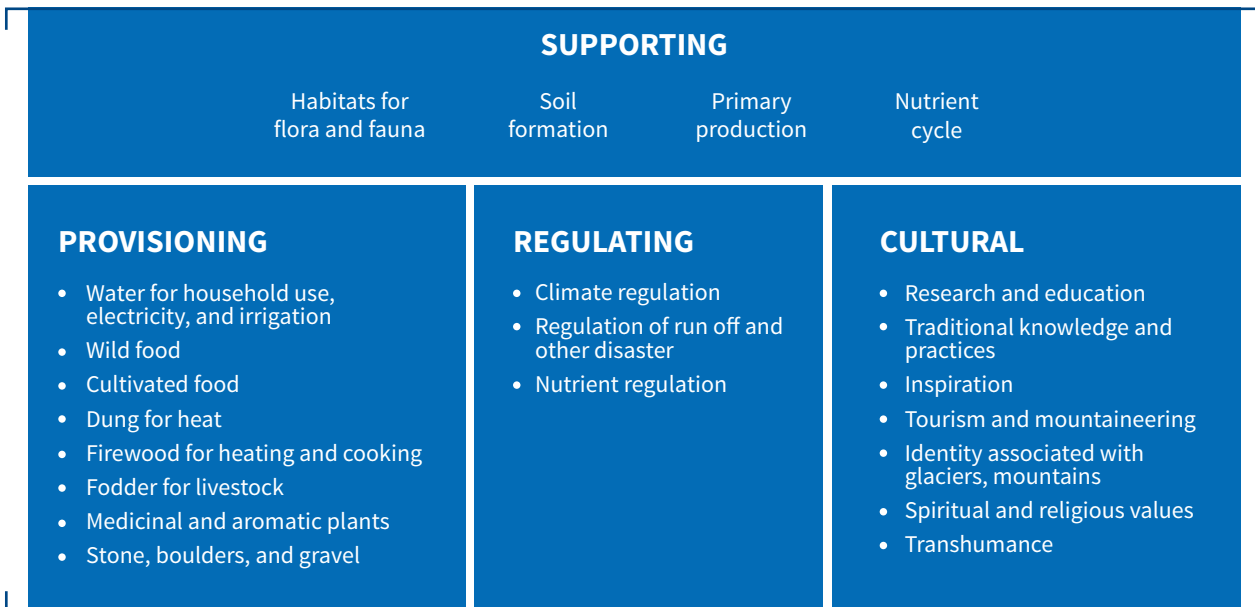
SUPPORTING

Habitats for flora and fauna

Soil formation

Primary production

Nutrient cycle

PROVISIONING

- Water for household use, electricity, and irrigation
- Wild food
- Cultivated food
- Dung for heat
- Firewood for heating and cooking
- Fodder for livestock
- Medicinal and aromatic plants
- Stone, boulders, and gravel

REGULATING

- Climate regulation
- Regulation of run off and other disaster
- Nutrient regulation

CULTURAL

- Research and education
- Traditional knowledge and practices
- Inspiration
- Tourism and mountaineering
- Identity associated with glaciers, mountains
- Spiritual and religious values
- Transhumance